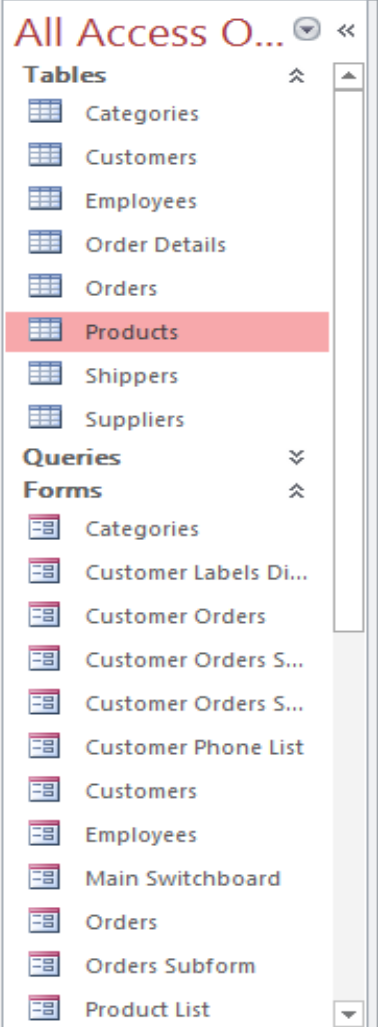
All Access O...

Tables
Categories
Customers
Employees
Order Details
Orders
Products
Shippers
Suppliers

Queries

Forms
Categories
Customer Labels Di...
Customer Orders
Customer Orders S...
Customer Orders S...
Customer Phone List
Customers
Employees
Main Switchboard
Orders
Orders Subform
Product List